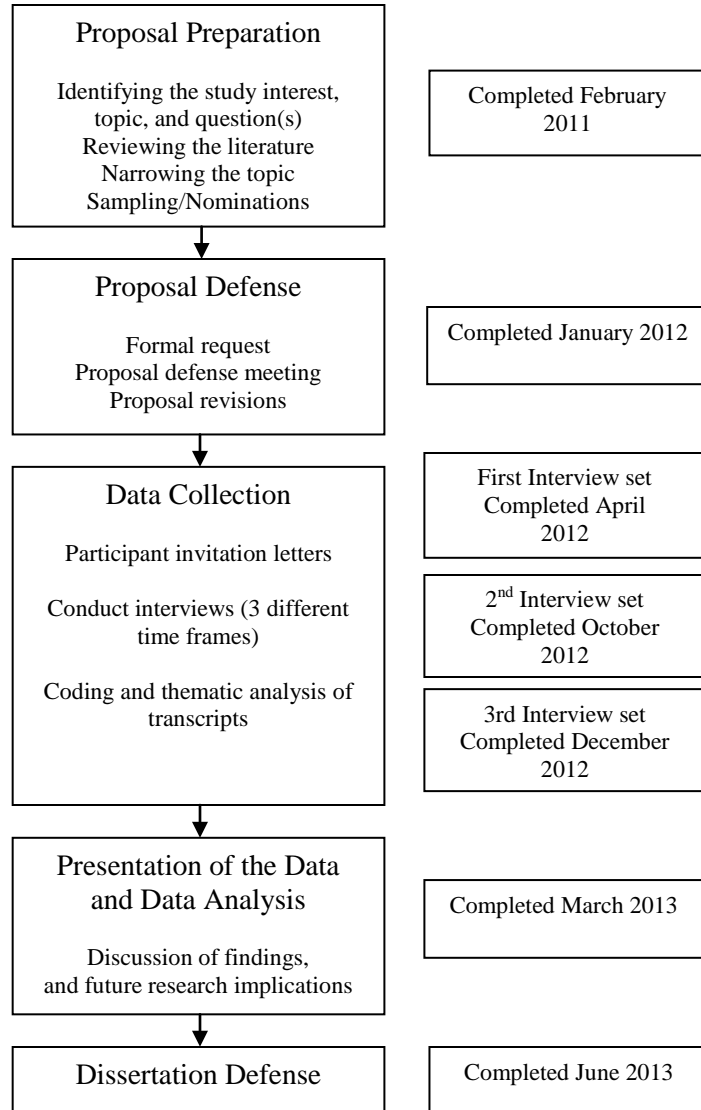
Proposal Preparation

Identifying the study interest, topic, and question(s)
Reviewing the literature
Narrowing the topic
Sampling/Nominations

Completed February 2011

Proposal Defense

Formal request
Proposal defense meeting
Proposal revisions

Completed January 2012

Data Collection

Participant invitation letters

Conduct interviews (3 different time frames)

Coding and thematic analysis of transcripts

First Interview set Completed April 2012

2$^{nd}$ Interview set Completed October 2012

3rd Interview set Completed December 2012

Presentation of the Data and Data Analysis

Discussion of findings, and future research implications

Completed March 2013

Dissertation Defense

Completed June 2013